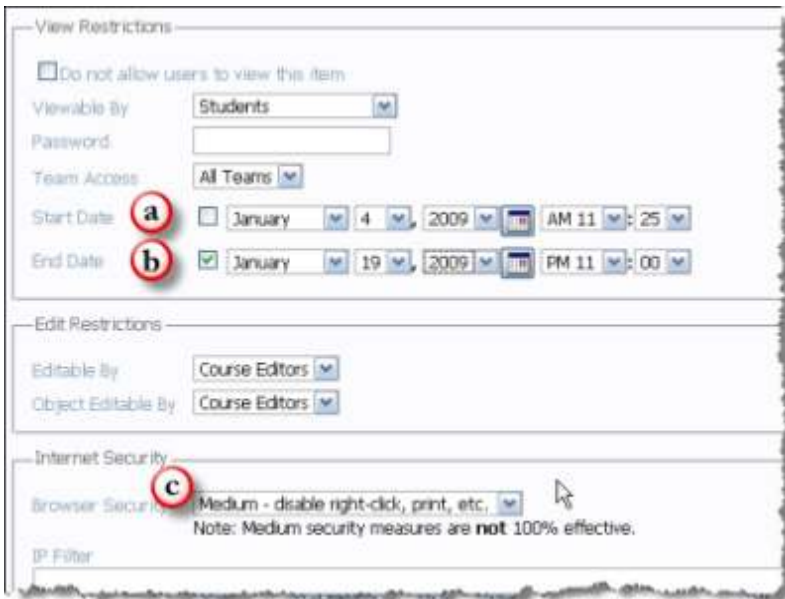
View Restrictions

Do not allow users to view this item

Viewable By Students

Password

Team Access All Teams

Start Date a January 4 , 2009 AM 11 : 25

End Date b January 19 , 2009 PM 11 : 00

Edit Restrictions

Editable By Course Editors

Object Editable By Course Editors

Internet Security

Browser Security c Medium - disable right-click, print, etc.
Note: Medium security measures are **not** 100% effective.

IP Filter